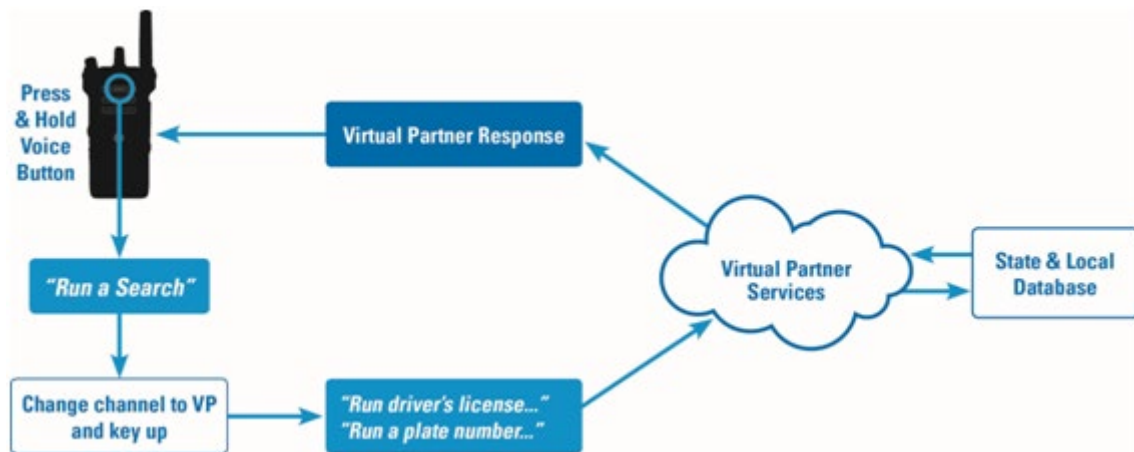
Press & Hold Voice Button

Virtual Partner Response

"Run a Search"

Virtual Partner Services

State & Local Database

Change channel to VP and key up

"Run driver's license..."
"Run a plate number..."